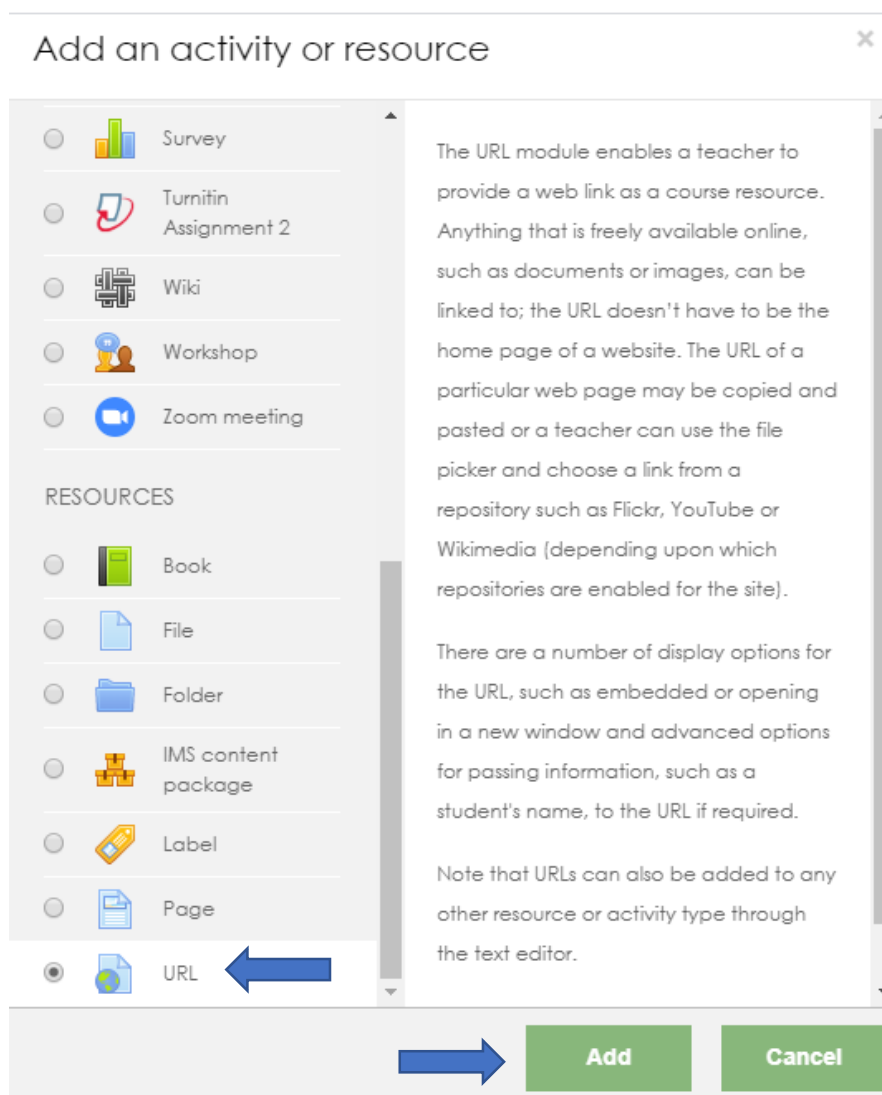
Add an activity or resource

×

Survey

Turnitin Assignment 2

Wiki

Workshop

Zoom meeting

RESOURCES

Book

File

Folder

IMS content package

Label

Page

URL

The URL module enables a teacher to provide a web link as a course resource. Anything that is freely available online, such as documents or images, can be linked to; the URL doesn't have to be the home page of a website. The URL of a particular web page may be copied and pasted or a teacher can use the file picker and choose a link from a repository such as Flickr, YouTube or Wikimedia (depending upon which repositories are enabled for the site).

There are a number of display options for the URL, such as embedded or opening in a new window and advanced options for passing information, such as a student's name, to the URL if required.

Note that URLs can also be added to any other resource or activity type through the text editor.

Add

Cancel